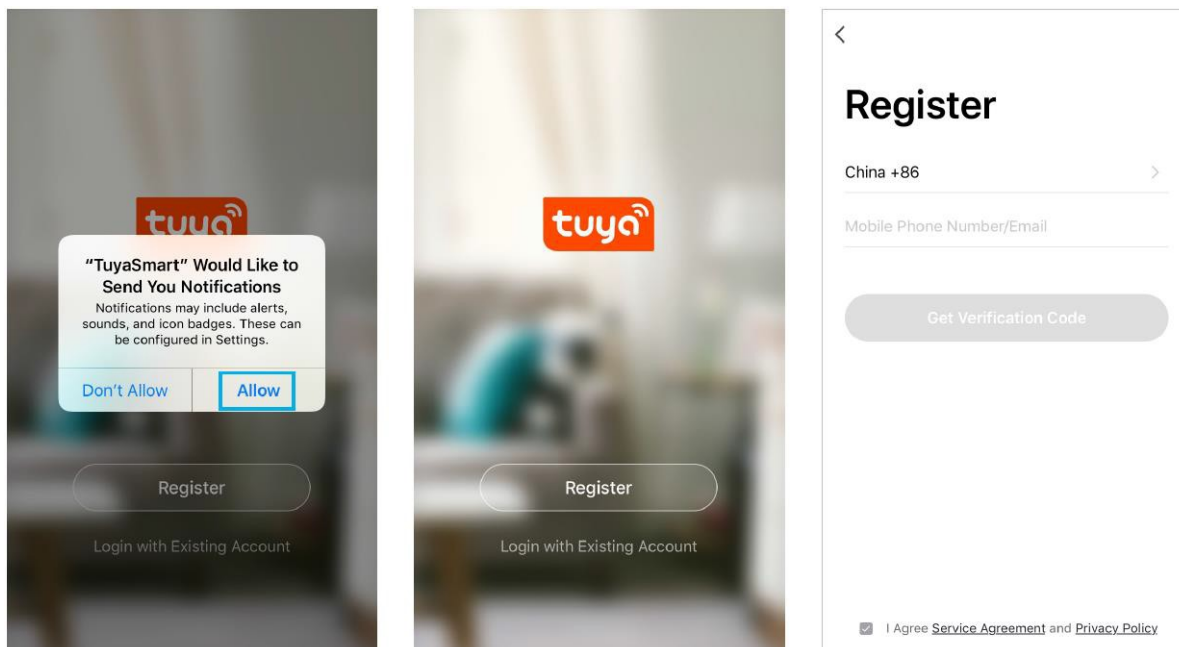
tuya

"TuyaSmart" Would Like to Send You Notifications

Notifications may include alerts, sounds, and icon badges. These can be configured in Settings.

Don't Allow

Allow

Register

Login with Existing Account

tuya

Register

Login with Existing Account

<

Register

China +86

>

Mobile Phone Number/Email

Get Verification Code

I Agree Service Agreement and Privacy Policy